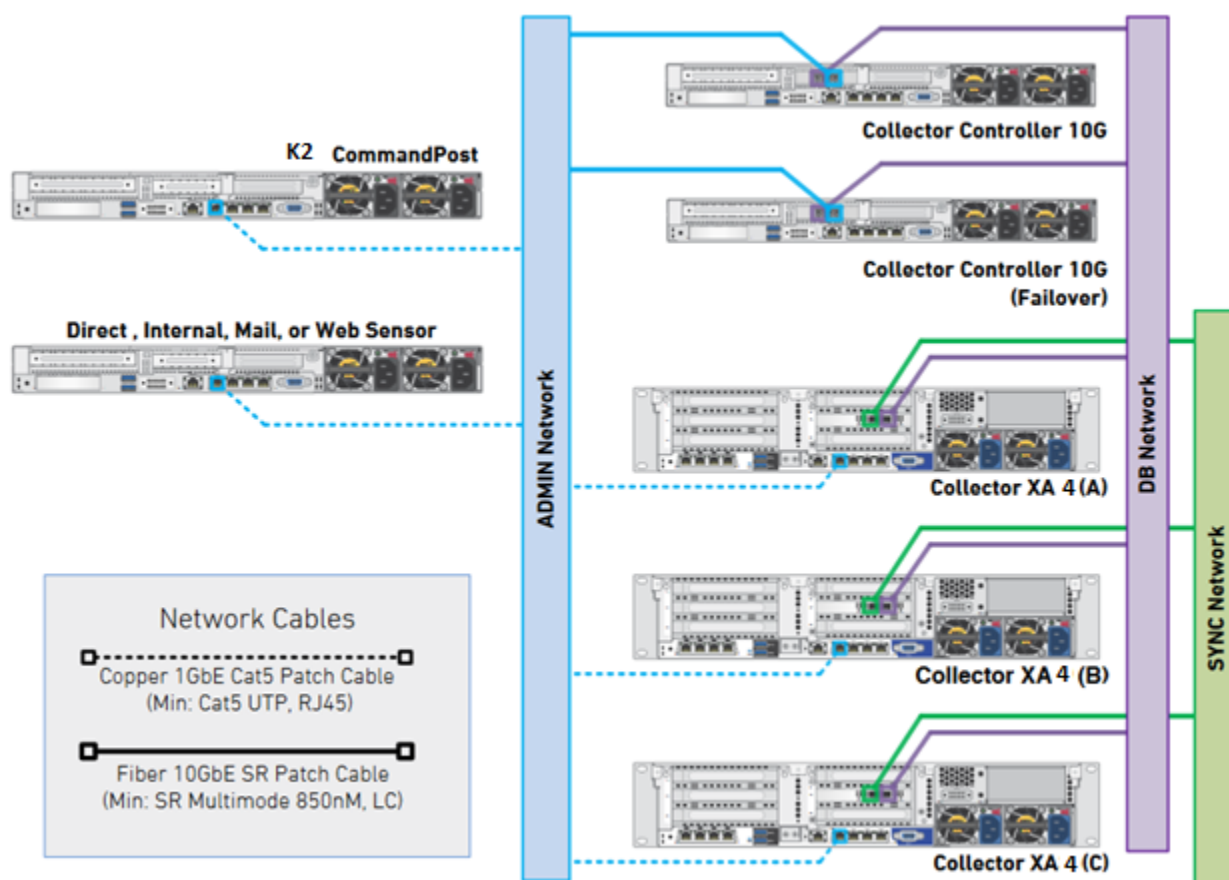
K2 CommandPost

Direct , Internal, Mail, or Web Sensor

ADMIN Network

Collector Controller 10G

Collector Controller 10G
(Failover)

Collector XA 4 (A)

Collector XA 4 (B)

Collector XA 4 (C)

DB Network

SYNC Network

Network Cables

Copper 1GbE Cat5 Patch Cable
(Min: Cat5 UTP, RJ45)

Fiber 10GbE SR Patch Cable
(Min: SR Multimode 850nM, LC)